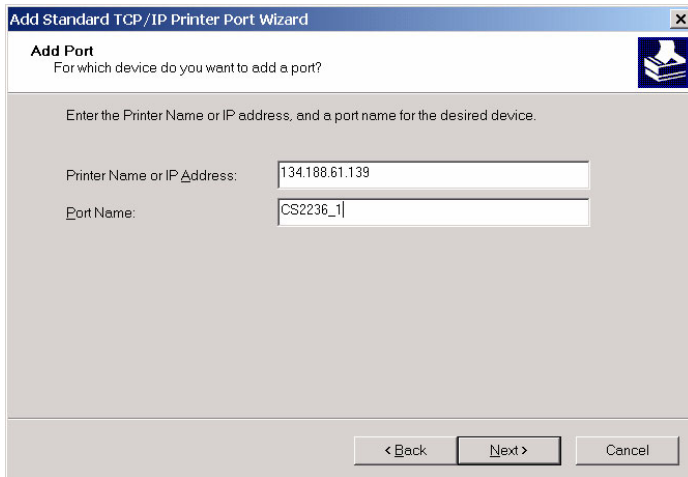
Add Standard TCP/IP Printer Port Wizard

×

Add Port
For which device do you want to add a port?

Enter the Printer Name or IP address, and a port name for the desired device.

Printer Name or IP Address: 134.188.61.139

Port Name: CS2236_1

< Back

Next >

Cancel